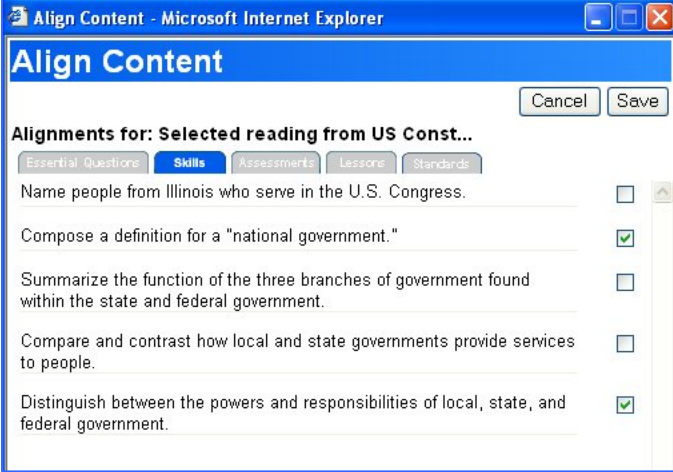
Align Content - Microsoft Internet Explorer

Align Content

Cancel Save

Alignments for: Selected reading from US Const...

Essential Questions Skills Assessments Lessons Standards

Name people from Illinois who serve in the U.S. Congress.

Compose a definition for a "national government."

Summarize the function of the three branches of government found within the state and federal government.

Compare and contrast how local and state governments provide services to people.

Distinguish between the powers and responsibilities of local, state, and federal government.